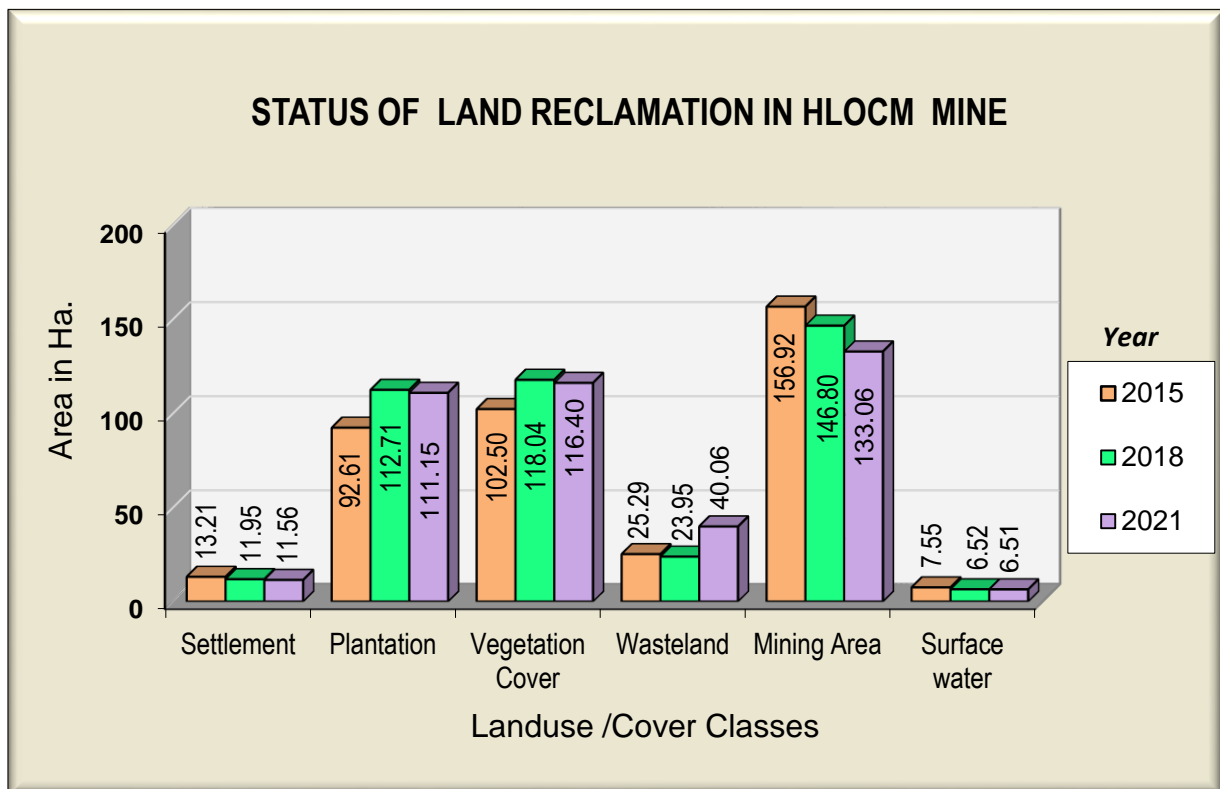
STATUS OF LAND RECLAMATION IN HLOCM MINE

Area in Ha.

200
150
100
50
0

13.21 11.95 11.56
92.61 112.71 111.15
102.50 118.04 116.40
25.29 23.95 40.06
156.92 146.80 133.06
7.55 6.52 6.51

Settlement
Plantation
Vegetation Cover
Wasteland
Mining Area
Surface water

Landuse /Cover Classes

Year
2015
2018
2021